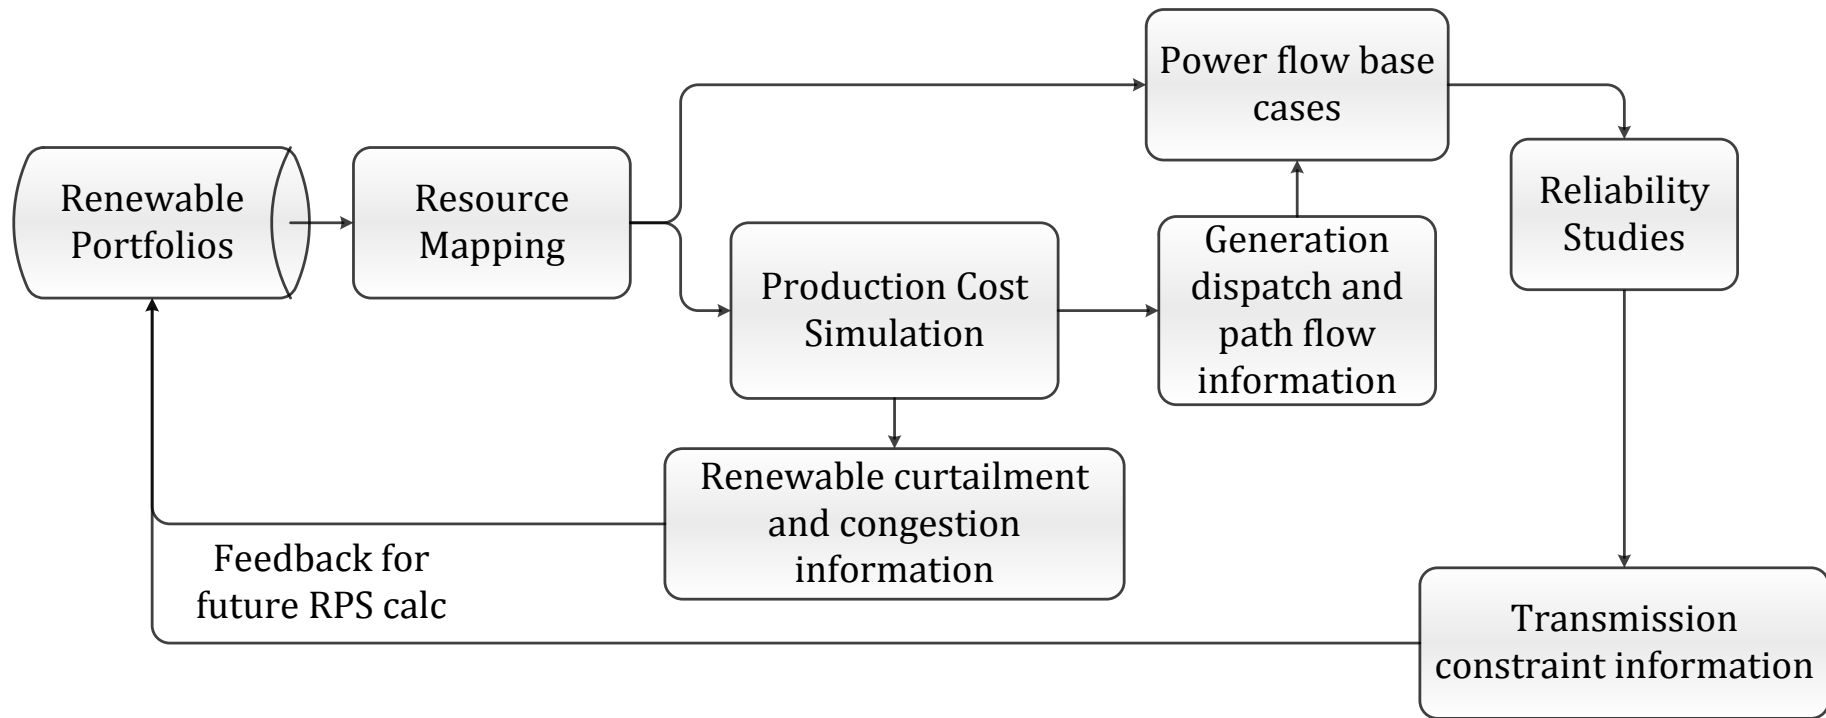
Renewable Portfolios

Resource Mapping

Power flow base cases

Production Cost Simulation

Generation dispatch and path flow information

Reliability Studies

Renewable curtailment and congestion information

Feedback for future RPS calc

Transmission constraint information